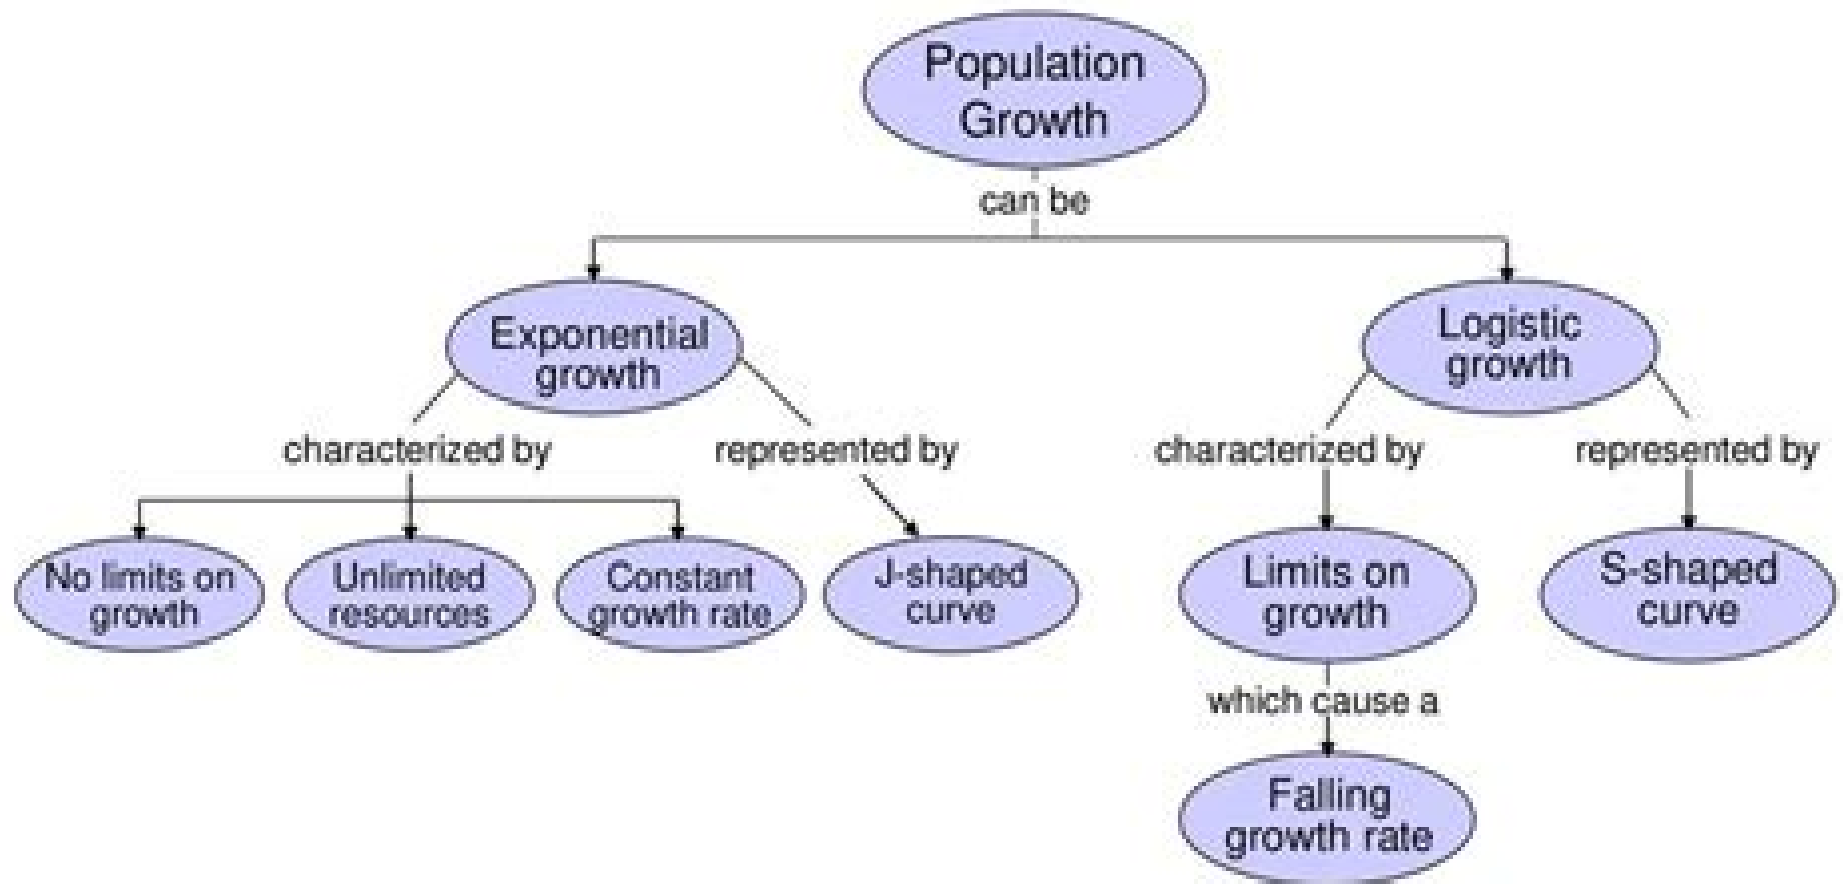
Population Growth

can be

Exponential growth

characterized by

represented by

No limits on growth

Unlimited resources

Constant growth rate

J-shaped curve

Logistic growth

characterized by

represented by

Limits on growth

which cause a

Falling growth rate

S-shaped curve